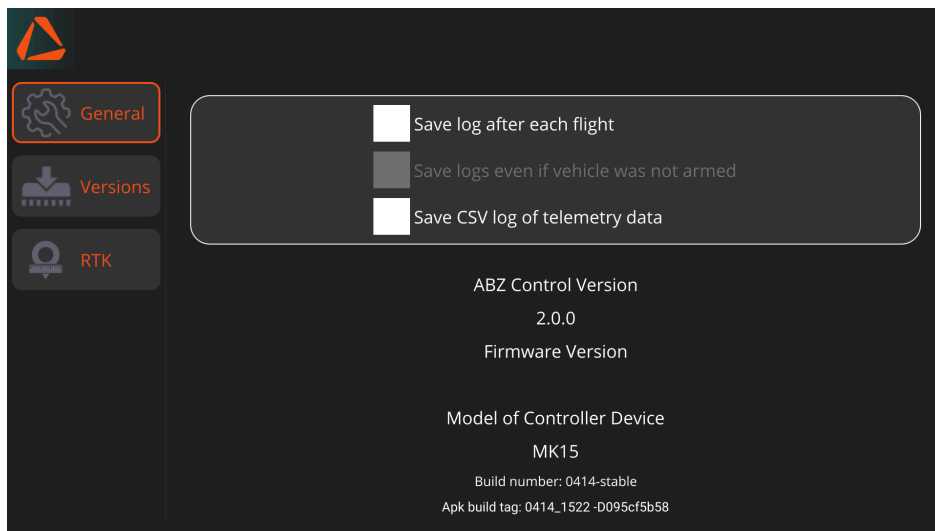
General

Versions

RTK

Save log after each flight

Save logs even if vehicle was not armed

Save CSV log of telemetry data

ABZ Control Version

2.0.0

Firmware Version

Model of Controller Device

MK15

Build number: 0414-stable

Apk build tag: 0414_1522 -D095cf5b58